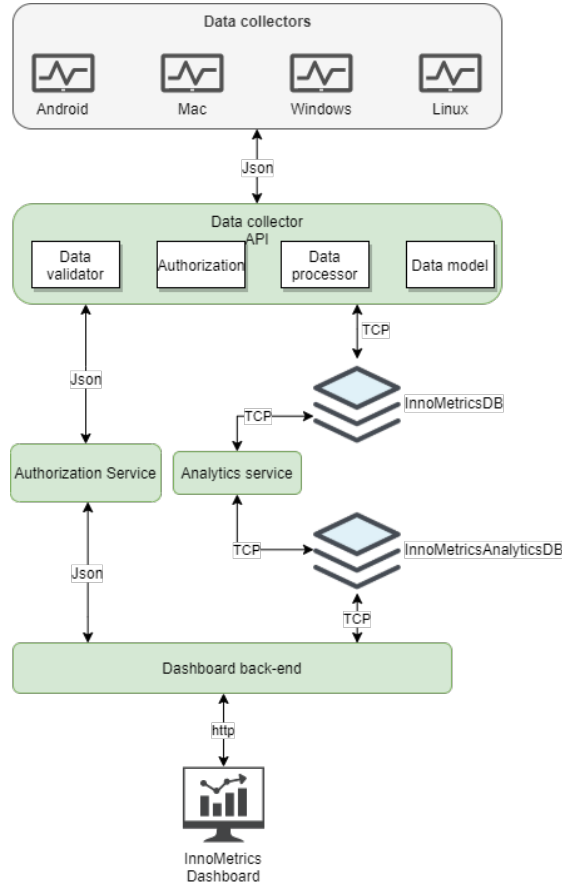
Data collectors

Android

Mac

Windows

Linux

Json

Data collector API

Data validator

Authorization

Data processor

Data model

TCP

Json

InnoMetricsDB

TCP

Authorization Service

Analytics service

TCP

InnoMetricsAnalyticsDB

Json

TCP

Dashboard back-end

http

InnoMetrics Dashboard